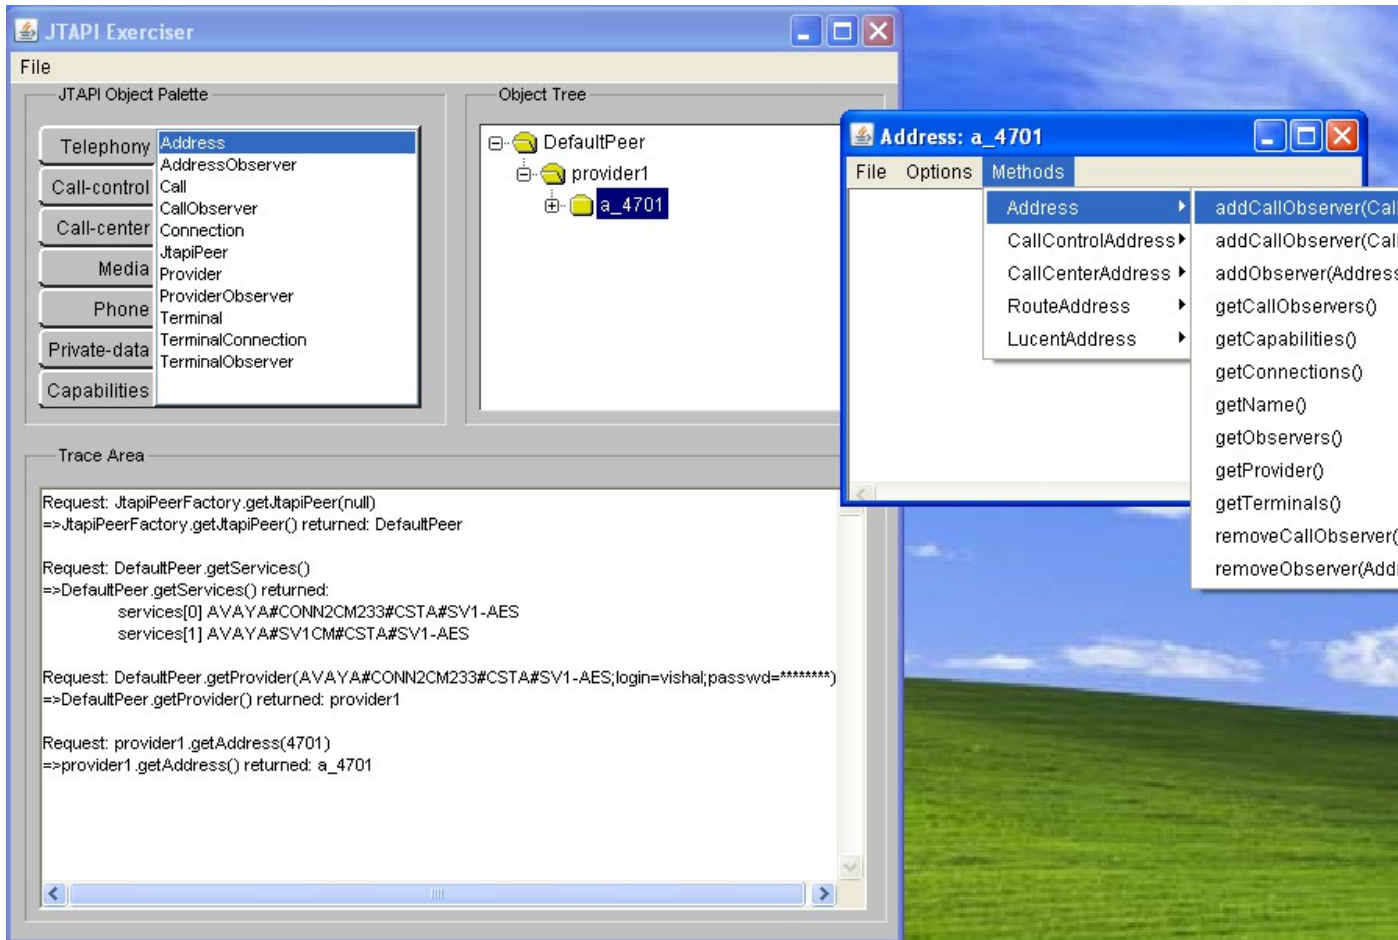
JTAPI Exerciser

File

JTAPI Object Palette

Telephony
Call-control
Call-center
Media
Phone
Private-data
Capabilities

Address
AddressObserver
Call
CallObserver
Connection
JtapiPeer
Provider
ProviderObserver
Terminal
TerminalConnection
TerminalObserver

Object Tree

DefaultPeer
provider1
a_4701

Trace Area

Request: JtapiPeerFactory.getJtapiPeer(null)
=>JtapiPeerFactory.getJtapiPeer() returned: DefaultPeer

Request: DefaultPeer.getServices()
=>DefaultPeer.getServices() returned:
services[0] AVAYA#CONN2CM233#CSTA#SV1-AES
services[1] AVAYA#SV1CM#CSTA#SV1-AES

Request: DefaultPeer.getProvider(AVAYA#CONN2CM233#CSTA#SV1-AES;login=vishal;passwd=********)
=>DefaultPeer.getProvider() returned: provider1

Request: provider1.getAddress(4701)
=>provider1.getAddress() returned: a_4701

Address: a_4701

File Options Methods

Address
CallControlAddress
CallCenterAddress
RouteAddress
LucentAddress

addCallObserver(Cal
addCallObserver(Cal
addObserver(Addres
getCallObservers()
getCapabilities()
getConnections()
getName()
getObservers()
getProvider()
getTerminals()
removeCallObserver(
removeObserver(Add